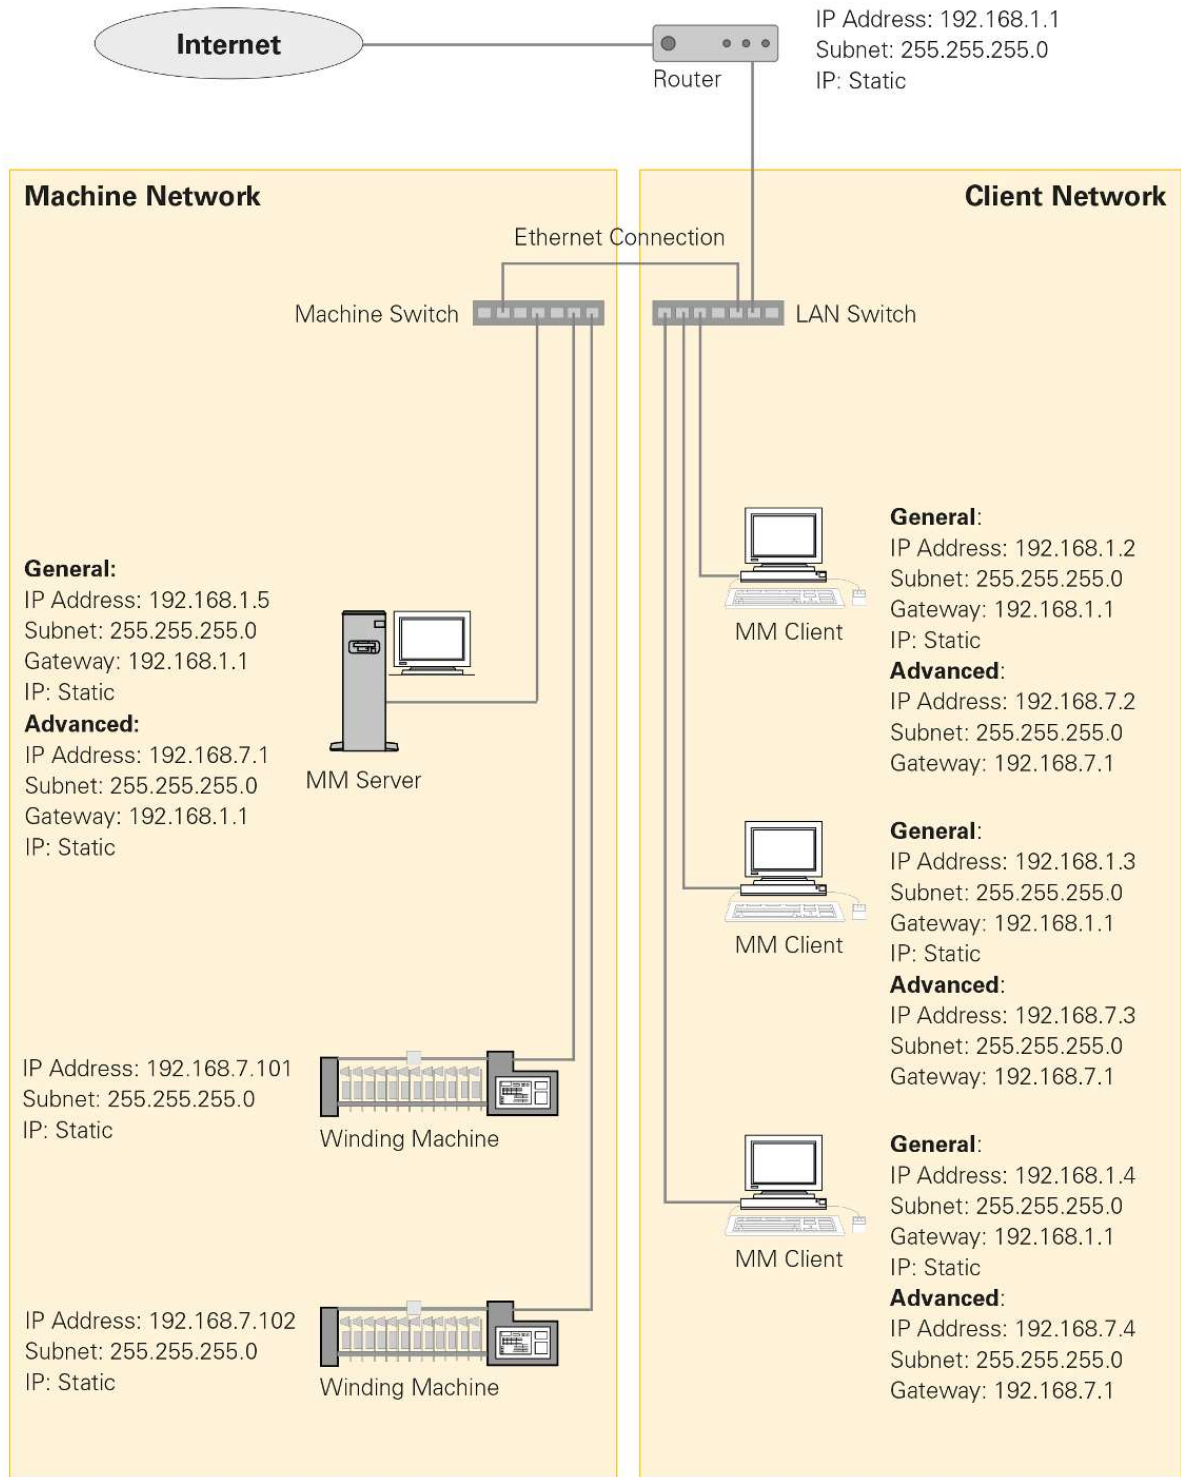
Internet

Router

IP Address: 192.168.1.1
Subnet: 255.255.255.0
IP: Static

Machine Network

Client Network

Ethernet Connection

Machine Switch

LAN Switch

General:
IP Address: 192.168.1.5
Subnet: 255.255.255.0
Gateway: 192.168.1.1
IP: Static
Advanced:
IP Address: 192.168.7.1
Subnet: 255.255.255.0
Gateway: 192.168.1.1
IP: Static

MM Server

IP Address: 192.168.7.101
Subnet: 255.255.255.0
IP: Static

Winding Machine

IP Address: 192.168.7.102
Subnet: 255.255.255.0
IP: Static

Winding Machine

MM Client

General:
IP Address: 192.168.1.2
Subnet: 255.255.255.0
Gateway: 192.168.1.1
IP: Static
Advanced:
IP Address: 192.168.7.2
Subnet: 255.255.255.0
Gateway: 192.168.7.1

MM Client

General:
IP Address: 192.168.1.3
Subnet: 255.255.255.0
Gateway: 192.168.1.1
IP: Static
Advanced:
IP Address: 192.168.7.3
Subnet: 255.255.255.0
Gateway: 192.168.7.1

MM Client

General:
IP Address: 192.168.1.4
Subnet: 255.255.255.0
Gateway: 192.168.1.1
IP: Static
Advanced:
IP Address: 192.168.7.4
Subnet: 255.255.255.0
Gateway: 192.168.7.1